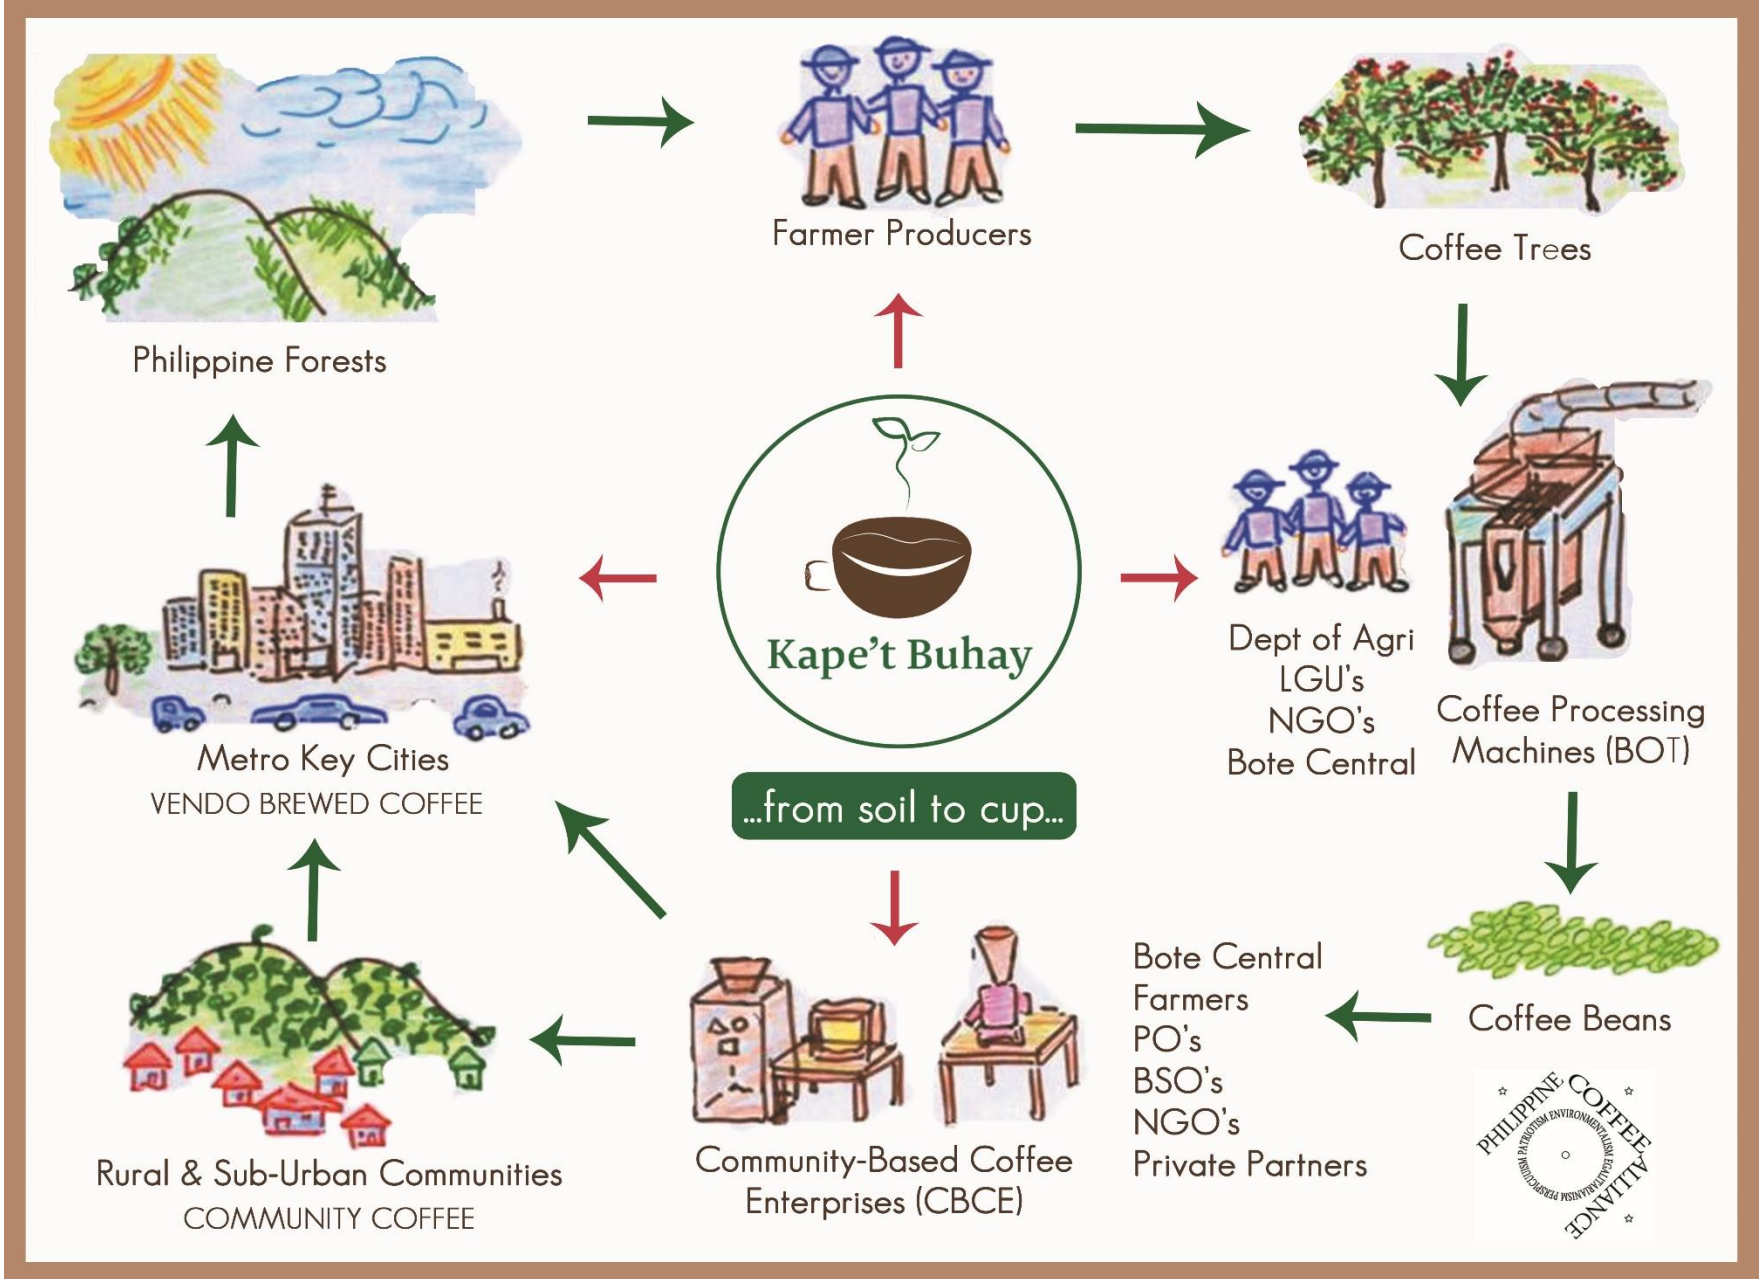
Farmer Producers

Coffee Trees

Philippine Forests

Kape't Buhay

...from soil to cup...

Dept of Agri
LGU's
NGO's
Bote Central

Coffee Processing Machines (BOT)

Metro Key Cities
VENDO BREWED COFFEE

Coffee Beans

Bote Central
Farmers
PO's
BSO's
NGO's
Private Partners

PHILIPPINE COFFEE ALLIANCE
PATRIOTISM ENVIRONMENTALISM EGALITARIANISM PERSPICACIOUSNESS

Rural & Sub-Urban Communities
COMMUNITY COFFEE

Community-Based Coffee Enterprises (CBCE)